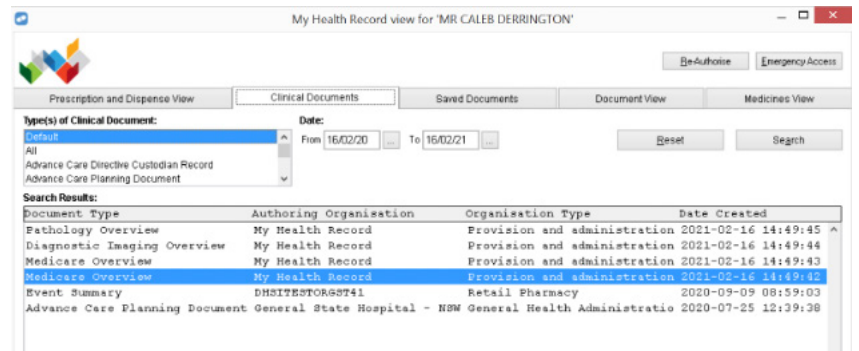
My Health Record view for 'MR CALEB DERRINGTON'

Re-Authorise
Emergency Access

Prescription and Dispense View
Clinical Documents
Saved Documents
Document View
Medicines View

Type(s) of Clinical Document:
Default
All
Advance Care Directive Custodian Record
Advance Care Planning Document

Date:
From 16/02/20 ... To 16/02/21 ...

Reset
Search

Search Results:

| Document Type | Authoring Organisation | Organisation Type | Date Created |
|---|---|---|---|
| Pathology Overview | My Health Record | Provision and administration | 2021-02-16 14:49:45 |
| Diagnostic Imaging Overview | My Health Record | Provision and administration | 2021-02-16 14:49:44 |
| Medicare Overview | My Health Record | Provision and administration | 2021-02-16 14:49:43 |
| Medicare Overview | My Health Record | Provision and administration | 2021-02-16 14:49:42 |
| Event Summary | DHSITESTORGST41 | Retail Pharmacy | 2020-09-09 08:59:03 |
| Advance Care Planning Document | General State Hospital - NSW | General Health Administratio | 2020-07-25 12:39:38 |